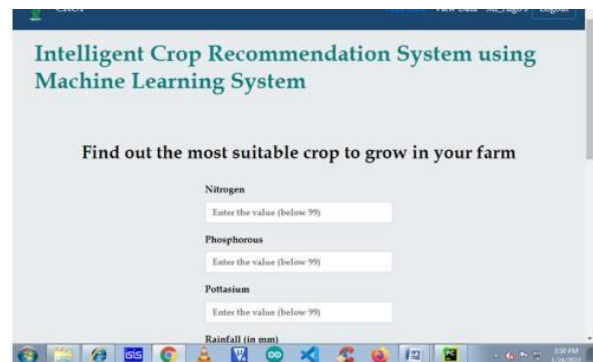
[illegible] View Data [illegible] Logout

Intelligent Crop Recommendation System using Machine Learning System

Find out the most suitable crop to grow in your farm

Nitrogen

Enter the value (below 99)

Phosphorous

Enter the value (below 99)

Pottasium

Enter the value (below 99)

Rainfall (in mm)

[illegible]